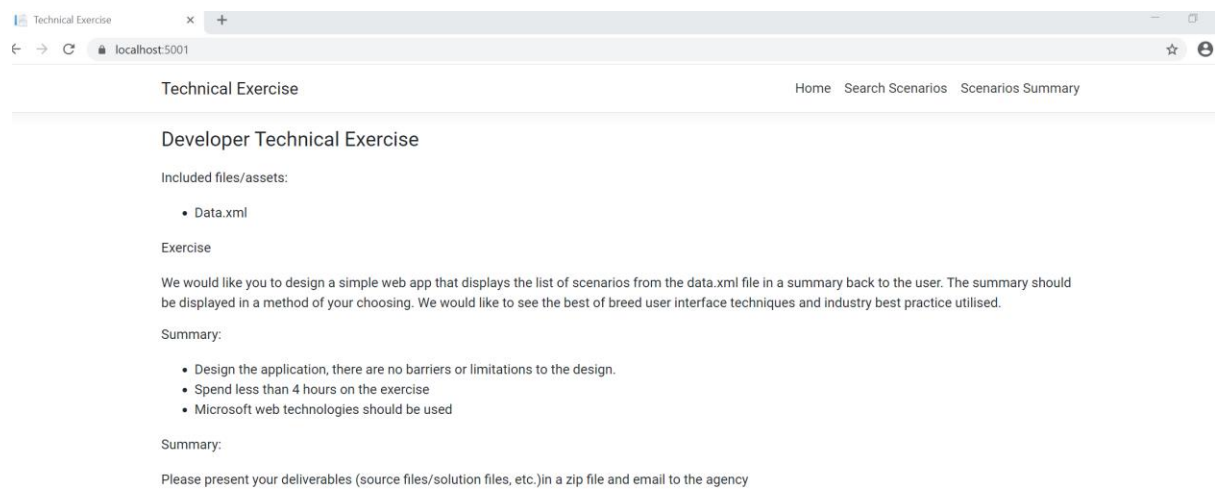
Technical Exercise
localhost:5001

Technical Exercise

Home Search Scenarios Scenarios Summary

Developer Technical Exercise

Included files/assets:

- Data.xml

Exercise

We would like you to design a simple web app that displays the list of scenarios from the data.xml file in a summary back to the user. The summary should be displayed in a method of your choosing. We would like to see the best of breed user interface techniques and industry best practice utilised.

Summary:

- Design the application, there are no barriers or limitations to the design.
- Spend less than 4 hours on the exercise
- Microsoft web technologies should be used

Summary:

Please present your deliverables (source files/solution files, etc.)in a zip file and email to the agency